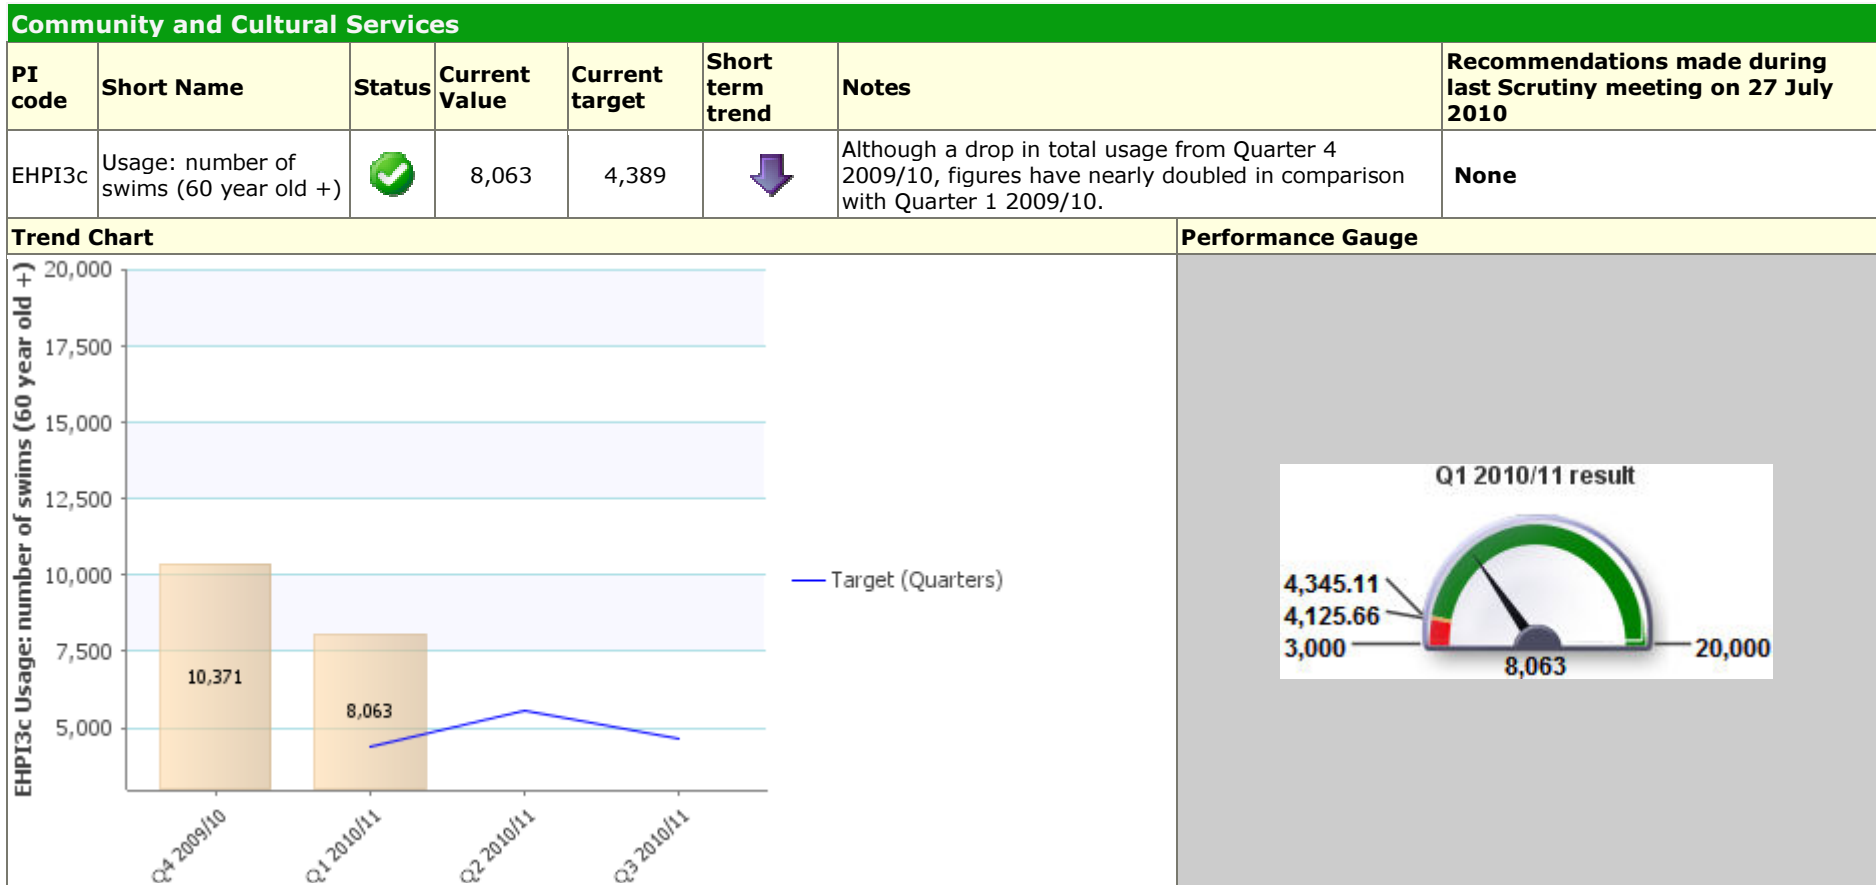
Community and Cultural Services

| PI code | Short Name | Status | Current Value | Current target | Short term trend | Notes | Recommendations made during last Scrutiny meeting on 27 July 2010 |
|---|---|---|---|---|---|---|---|
| EHPI3c | Usage: number of swims (60 year old +) | | 8,063 | 4,389 | | Although a drop in total usage from Quarter 4 2009/10, figures have nearly doubled in comparison with Quarter 1 2009/10. | None |

Trend Chart

EHPI3c Usage: number of swims (60 year old +)

20,000
17,500
15,000
12,500
10,000
7,500
5,000

10,371
8,063

Q4 2009/10
Q1 2010/11
Q2 2010/11
Q3 2010/11

Target (Quarters)

Performance Gauge

Q1 2010/11 result

4,345.11
4,125.66
3,000
8,063
20,000